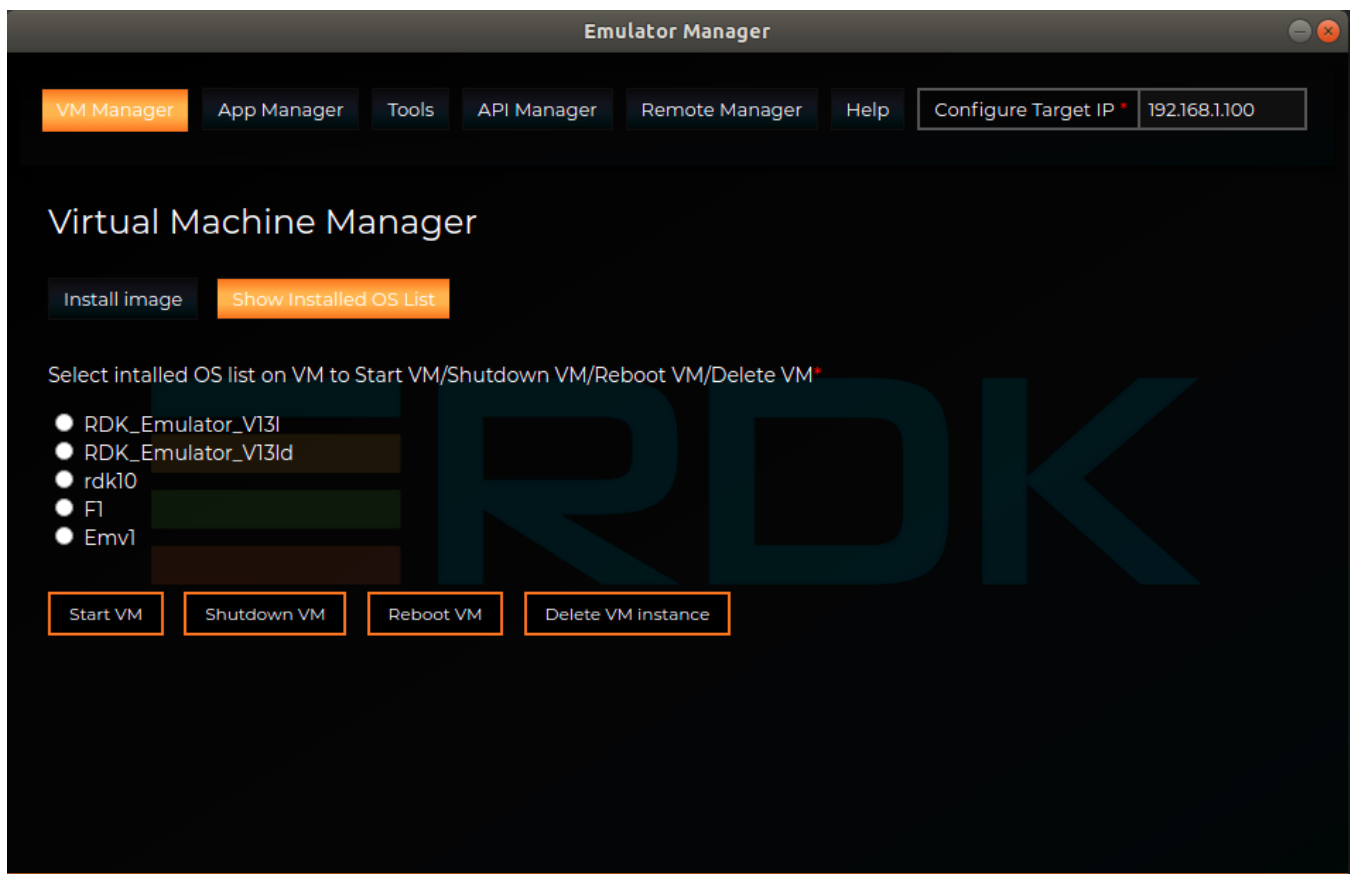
Emulator Manager

VM Manager App Manager Tools API Manager Remote Manager Help Configure Target IP * 192.168.1.100

Virtual Machine Manager

Install image Show Installed OS List

Select intalled OS list on VM to Start VM/Shutdown VM/Reboot VM/Delete VM*

RDK_Emulator_V13l
RDK_Emulator_V13ld
rdk10
F1
Emv1

Start VM Shutdown VM Reboot VM Delete VM instance

RDK